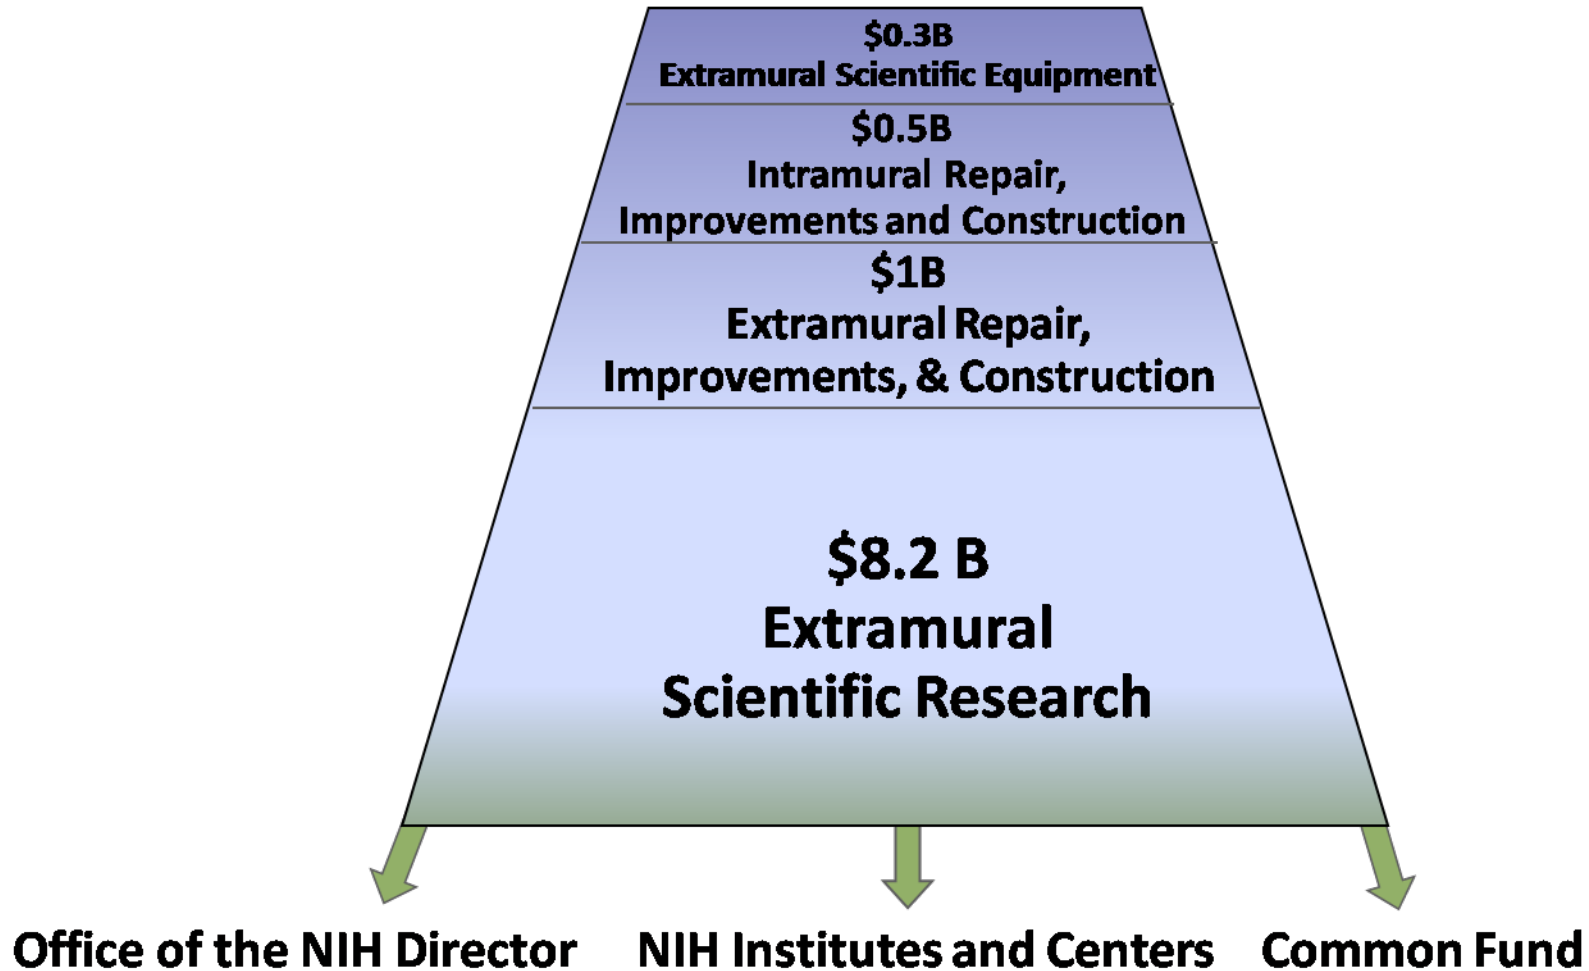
$0.3B
Extramural Scientific Equipment

$0.5B
Intramural Repair, Improvements and Construction

$1B
Extramural Repair, Improvements, & Construction

$8.2 B
Extramural Scientific Research

Office of the NIH Director

NIH Institutes and Centers

Common Fund